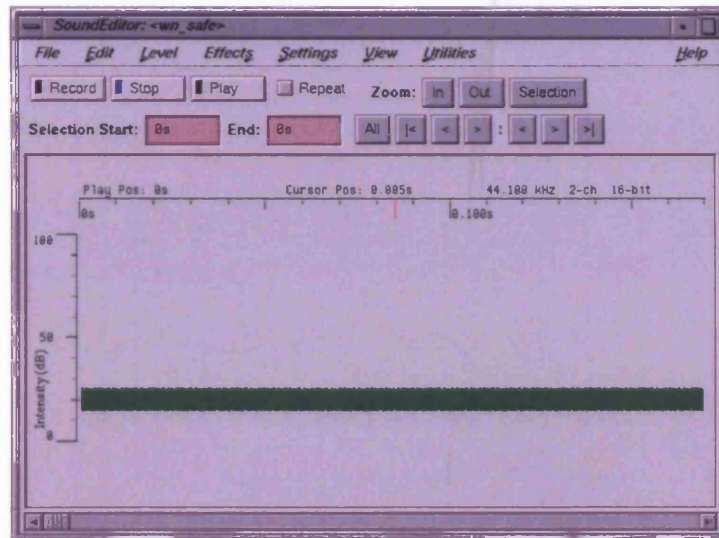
SoundEditor: <wn_safe>

File Edit Level Effects Settings View Utilities Help

Record Stop Play Repeat Zoom: In Out Selection

Selection Start: 0s End: 0s All |< < > : < > >|

Play Pos: 0s Cursor Pos: 0.085s 44.100 kHz 2-ch 16-bit

0s 0.100s

100

50

0

Intensity (dB)